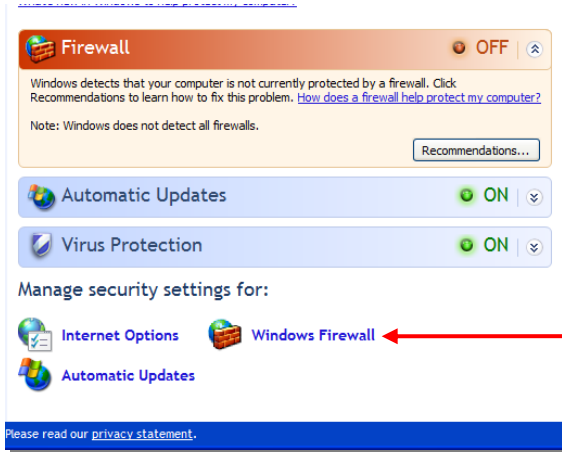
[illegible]

Firewall
OFF

Windows detects that your computer is not currently protected by a firewall. Click Recommendations to learn how to fix this problem. How does a firewall help protect my computer?

Note: Windows does not detect all firewalls.

Recommendations...

Automatic Updates
ON

Virus Protection
ON

Manage security settings for:

Internet Options
Windows Firewall
Automatic Updates

Please read our privacy statement.